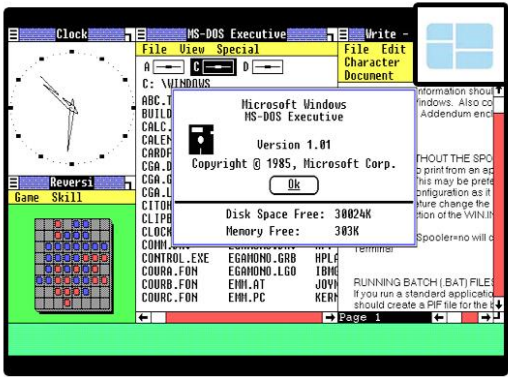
Clock

MS-DOS Executive

File View Special

A C D

C: \WINDOWS

ABC.T
BUILD
CALC.
CALEN
CARDF
CGA.D
CGA.G
CGA.L
CITOH
CLIPB
CLOCK
COMM.
CONTROL.EXE
COURA.FON
COURB.FON
COURC.FON

EGAMONO.GRB
EGAMONO.LGO
EMM.AT
EMM.PC

HPLA
IBMG
JOYM
KERN

Write -

File Edit
Character
Document

nformation shoul
Windows. Also co
Addendum e

THOUT THE SPO
print from an ap
This may be prefe
onfiguration as it
ature change the
ection of the WIN.I

Spooler=no will c
remmer

RUNNING BATCH (.BAT) FILES
If you run a standard applicatio
should create a PIF file for the

Page 1

Reversi

Game Skill

Microsoft Windows
MS-DOS Executive

Version 1.01

Copyright © 1985, Microsoft Corp.

Ok

Disk Space Free: 30024K

Memory Free: 303K